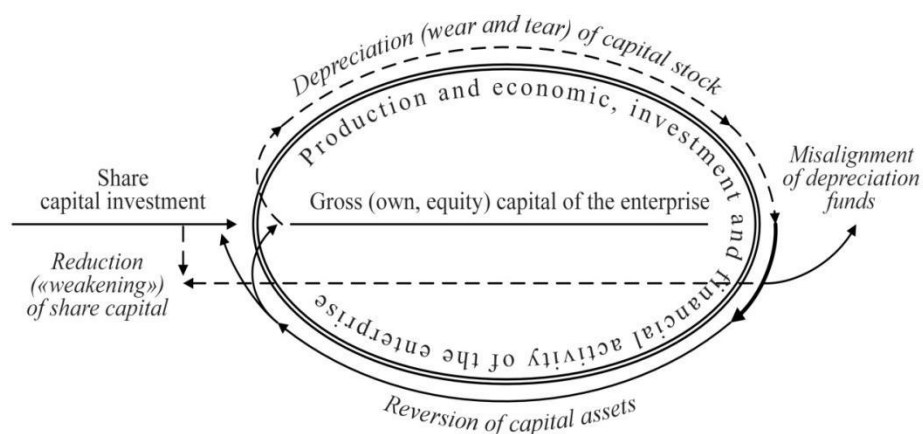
Depreciation (wear and tear) of capital stock

Production and economic, investment and financial activity of the enterprise

Share capital investment

Gross (own, equity) capital of the enterprise

Misalignment of depreciation funds

Reduction («weakening») of share capital

Reversion of capital assets